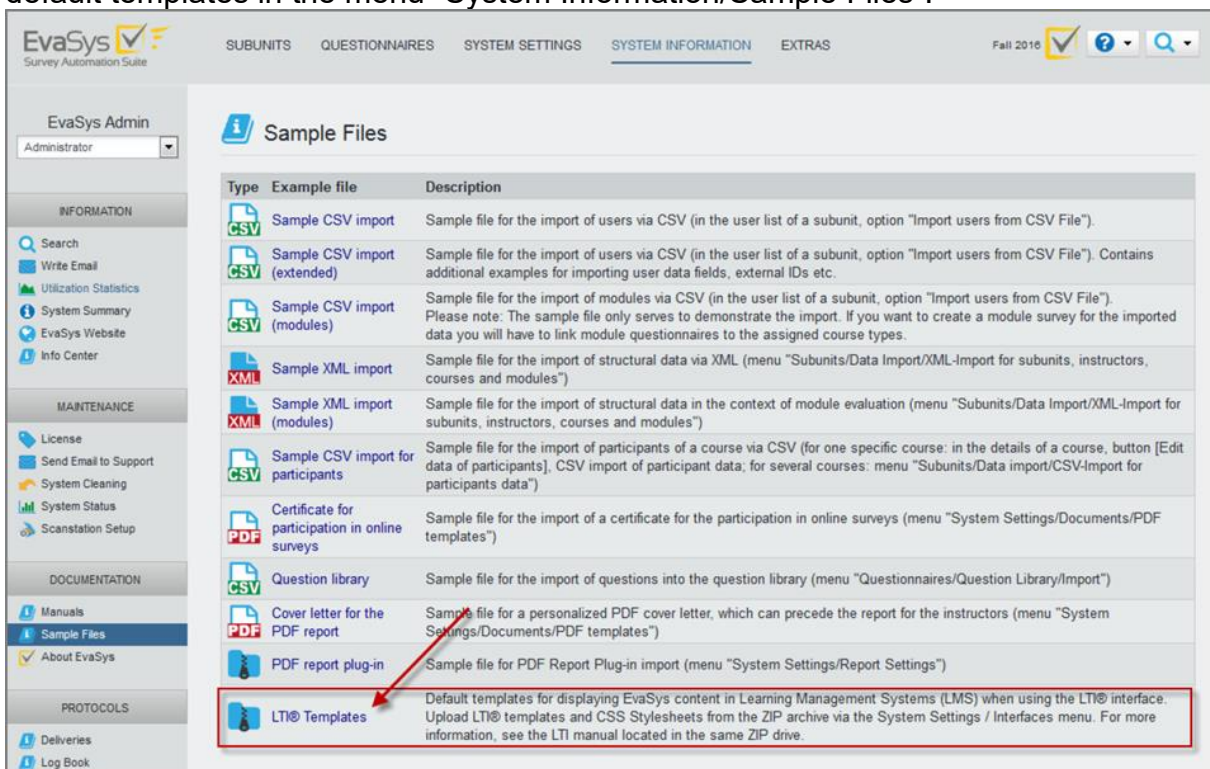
default templates in the menu "System Information/Sample Files".

EvaSys
Survey Automation Suite

SUBUNITS QUESTIONNAIRES SYSTEM SETTINGS SYSTEM INFORMATION EXTRAS

Fall 2016

EvaSys Admin
Administrator

INFORMATION
Search
Write Email
Utilization Statistics
System Summary
EvaSys Website
Info Center

MAINTENANCE
License
Send Email to Support
System Cleaning
System Status
Scanstation Setup

DOCUMENTATION
Manuals
Sample Files
About EvaSys

PROTOCOLS
Deliveries
Log Book

Sample Files

| Type | Example file | Description |
|---|---|---|
| CSV | Sample CSV import | Sample file for the import of users via CSV (in the user list of a subunit, option "Import users from CSV File"). |
| CSV | Sample CSV import (extended) | Sample file for the import of users via CSV (in the user list of a subunit, option "Import users from CSV File"). Contains additional examples for importing user data fields, external IDs etc. |
| CSV | Sample CSV import (modules) | Sample file for the import of modules via CSV (in the user list of a subunit, option "Import users from CSV File"). Please note: The sample file only serves to demonstrate the import. If you want to create a module survey for the imported data you will have to link module questionnaires to the assigned course types. |
| XML | Sample XML import | Sample file for the import of structural data via XML (menu "Subunits/Data Import/XML-Import for subunits, instructors, courses and modules") |
| XML | Sample XML import (modules) | Sample file for the import of structural data in the context of module evaluation (menu "Subunits/Data Import/XML-Import for subunits, instructors, courses and modules") |
| CSV | Sample CSV import for participants | Sample file for the import of participants of a course via CSV (for one specific course: in the details of a course, button [Edit data of participants], CSV import of participant data; for several courses: menu "Subunits/Data import/CSV-Import for participants data") |
| PDF | Certificate for participation in online surveys | Sample file for the import of a certificate for the participation in online surveys (menu "System Settings/Documents/PDF templates") |
| CSV | Question library | Sample file for the import of questions into the question library (menu "Questionnaires/Question Library/Import") |
| PDF | Cover letter for the PDF report | Sample file for a personalized PDF cover letter, which can precede the report for the instructors (menu "System Settings/Documents/PDF templates") |
| | PDF report plug-in | Sample file for PDF Report Plug-in import (menu "System Settings/Report Settings") |
| | LTI® Templates | Default templates for displaying EvaSys content in Learning Management Systems (LMS) when using the LTI® interface. Upload LTI® templates and CSS Stylesheets from the ZIP archive via the System Settings / Interfaces menu. For more information, see the LTI manual located in the same ZIP drive. |